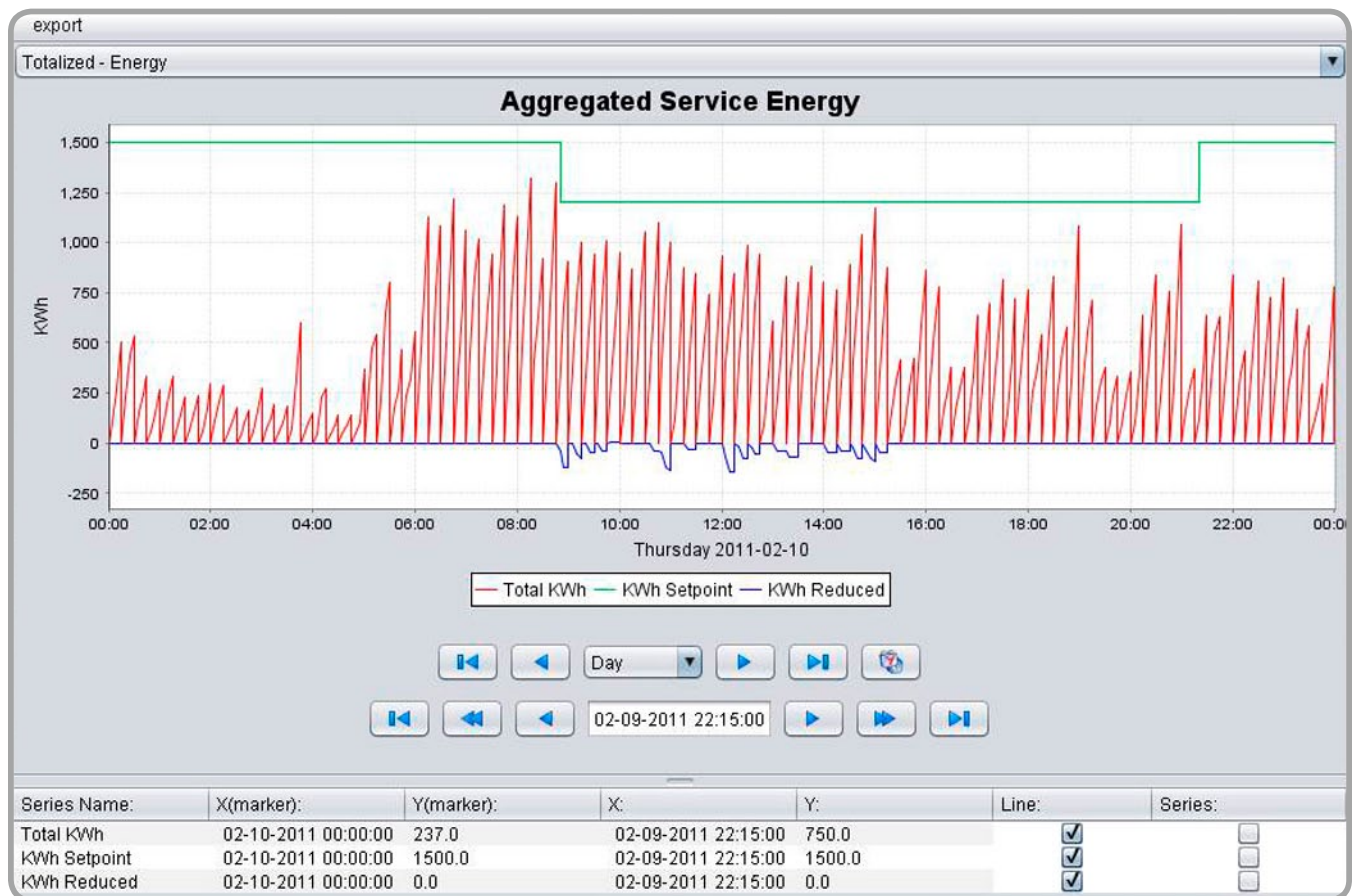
export

Totalized - Energy

Aggregated Service Energy

1,500
1,250
1,000
750
500
250
0
-250

KWh

00:00 02:00 04:00 06:00 08:00 10:00 12:00 14:00 16:00 18:00 20:00 22:00 00:00

Thursday 2011-02-10

Total KWh — KWh Setpoint — KWh Reduced

Day

02-09-2011 22:15:00

| Series Name: | X(marker): | Y(marker): | X: | Y: | Line: | Series: |
|---|---|---|---|---|---|---|
| Total KWh | 02-10-2011 00:00:00 | 237.0 | 02-09-2011 22:15:00 | 750.0 | ☑ | ☐ |
| KWh Setpoint | 02-10-2011 00:00:00 | 1500.0 | 02-09-2011 22:15:00 | 1500.0 | ☑ | ☐ |
| KWh Reduced | 02-10-2011 00:00:00 | 0.0 | 02-09-2011 22:15:00 | 0.0 | ☑ | ☐ |